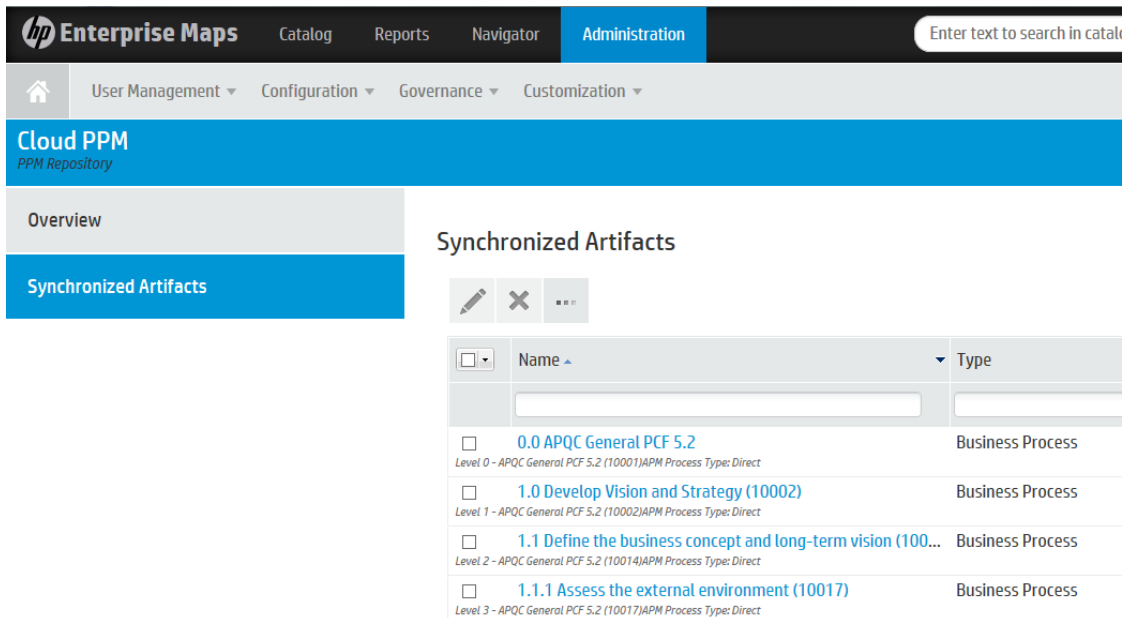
hp Enterprise Maps Catalog Reports Navigator Administration Enter text to search in catalo

User Management ▾ Configuration ▾ Governance ▾ Customization ▾

Cloud PPM
PPM Repository

Overview

Synchronized Artifacts

Synchronized Artifacts

| | Name ▴ | Type |
|---|---|---|
| | | |
| ☐ | 0.0 APQC General PCF 5.2<br>Level 0 - APQC General PCF 5.2 (10001)APM Process Type: Direct | Business Process |
| ☐ | 1.0 Develop Vision and Strategy (10002)<br>Level 1 - APQC General PCF 5.2 (10002)APM Process Type: Direct | Business Process |
| ☐ | 1.1 Define the business concept and long-term vision (100...<br>Level 2 - APQC General PCF 5.2 (10014)APM Process Type: Direct | Business Process |
| ☐ | 1.1.1 Assess the external environment (10017)<br>Level 3 - APQC General PCF 5.2 (10017)APM Process Type: Direct | Business Process |